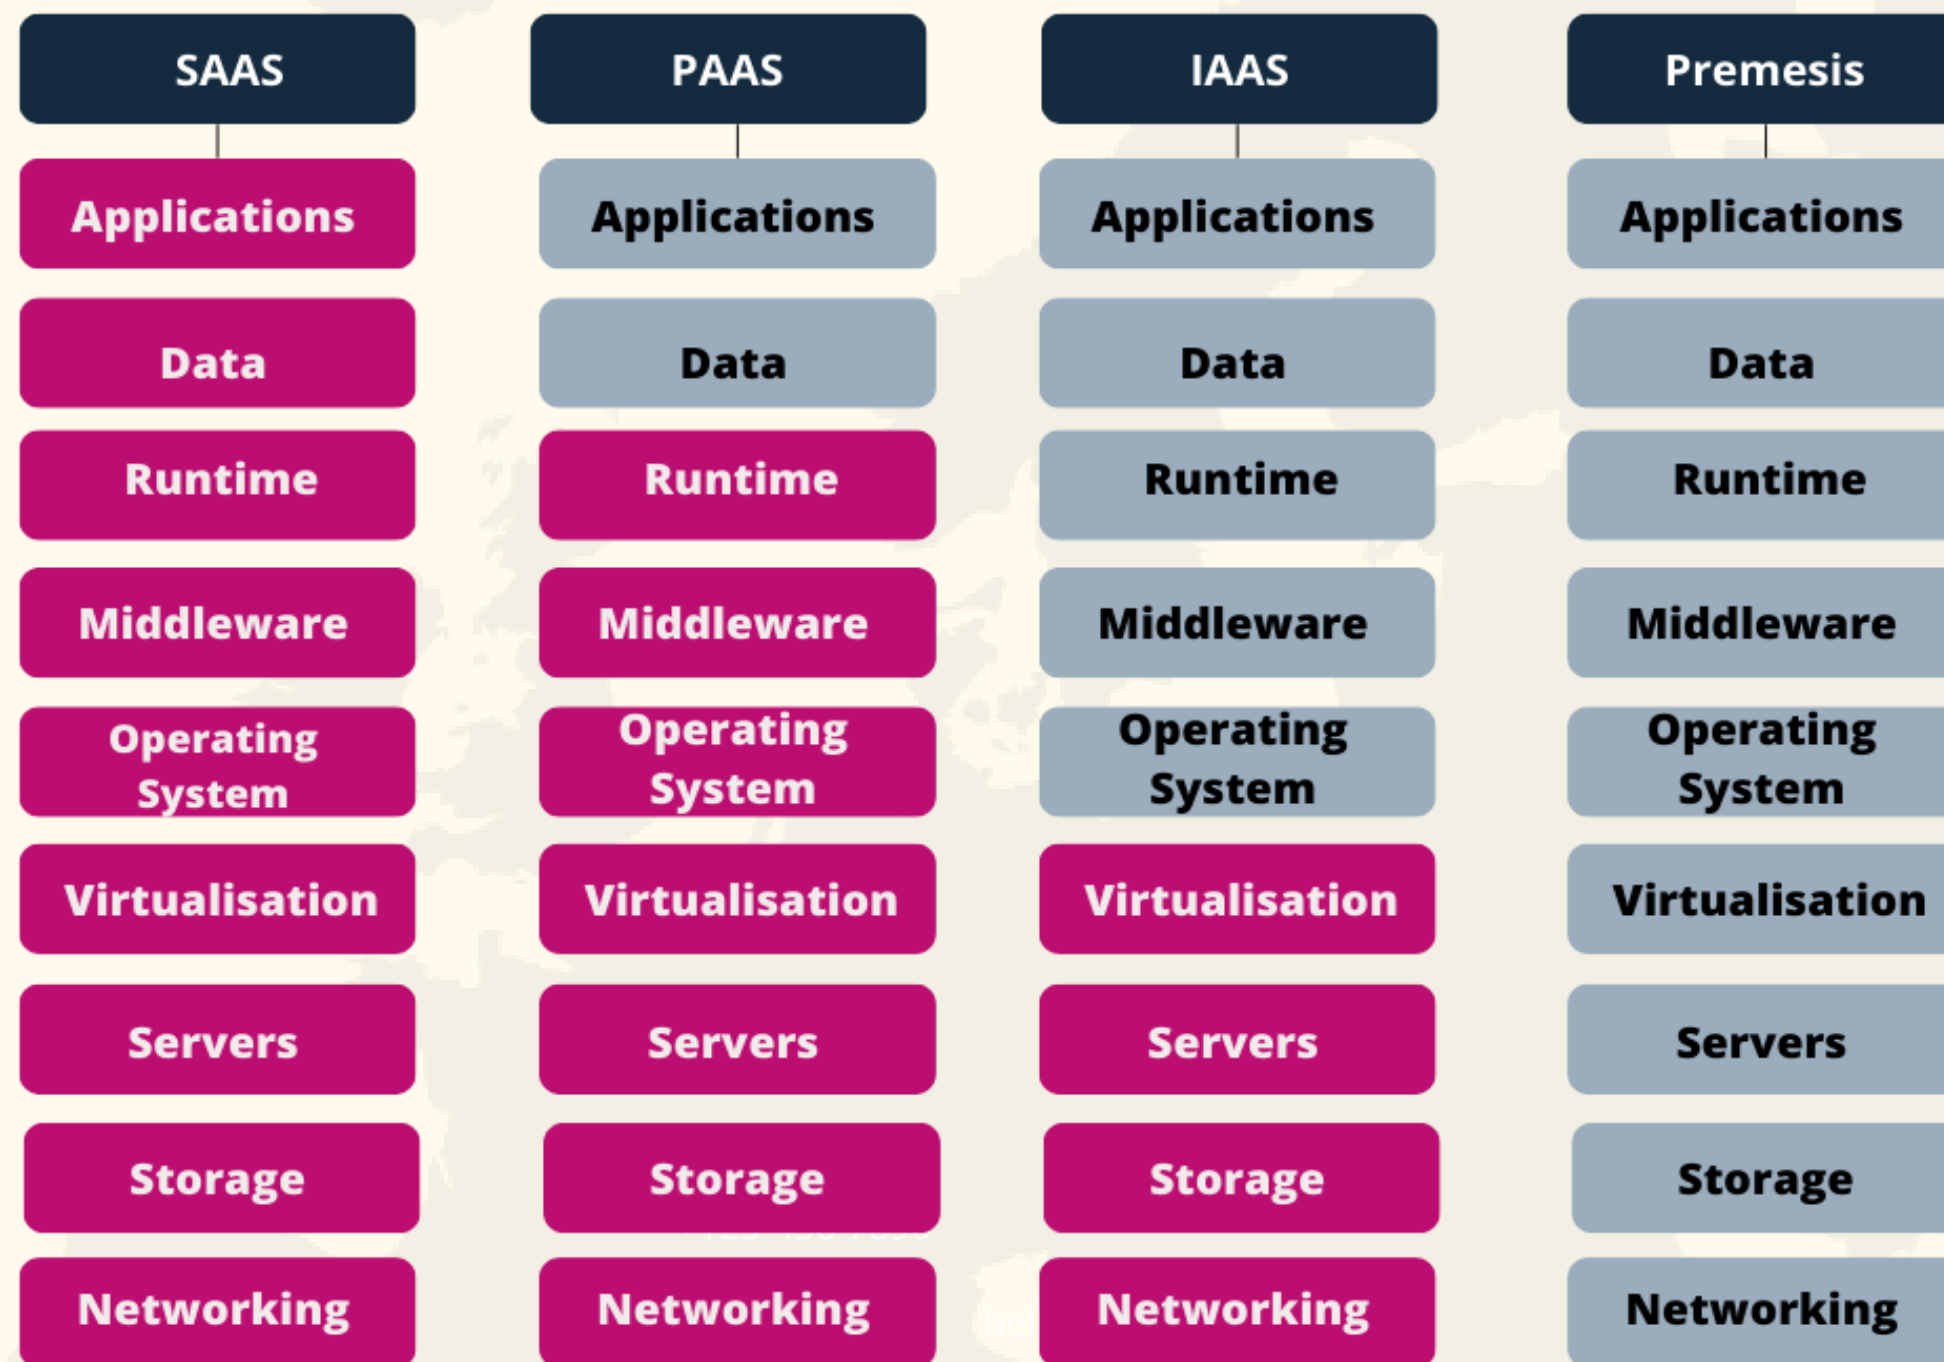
SAAS

Applications

Data

Runtime

Middleware

Operating System

Virtualisation

Servers

Storage

Networking

PAAS

Applications

Data

Runtime

Middleware

Operating System

Virtualisation

Servers

Storage

Networking

IAAS

Applications

Data

Runtime

Middleware

Operating System

Virtualisation

Servers

Storage

Networking

Premesis

Applications

Data

Runtime

Middleware

Operating System

Virtualisation

Servers

Storage

Networking